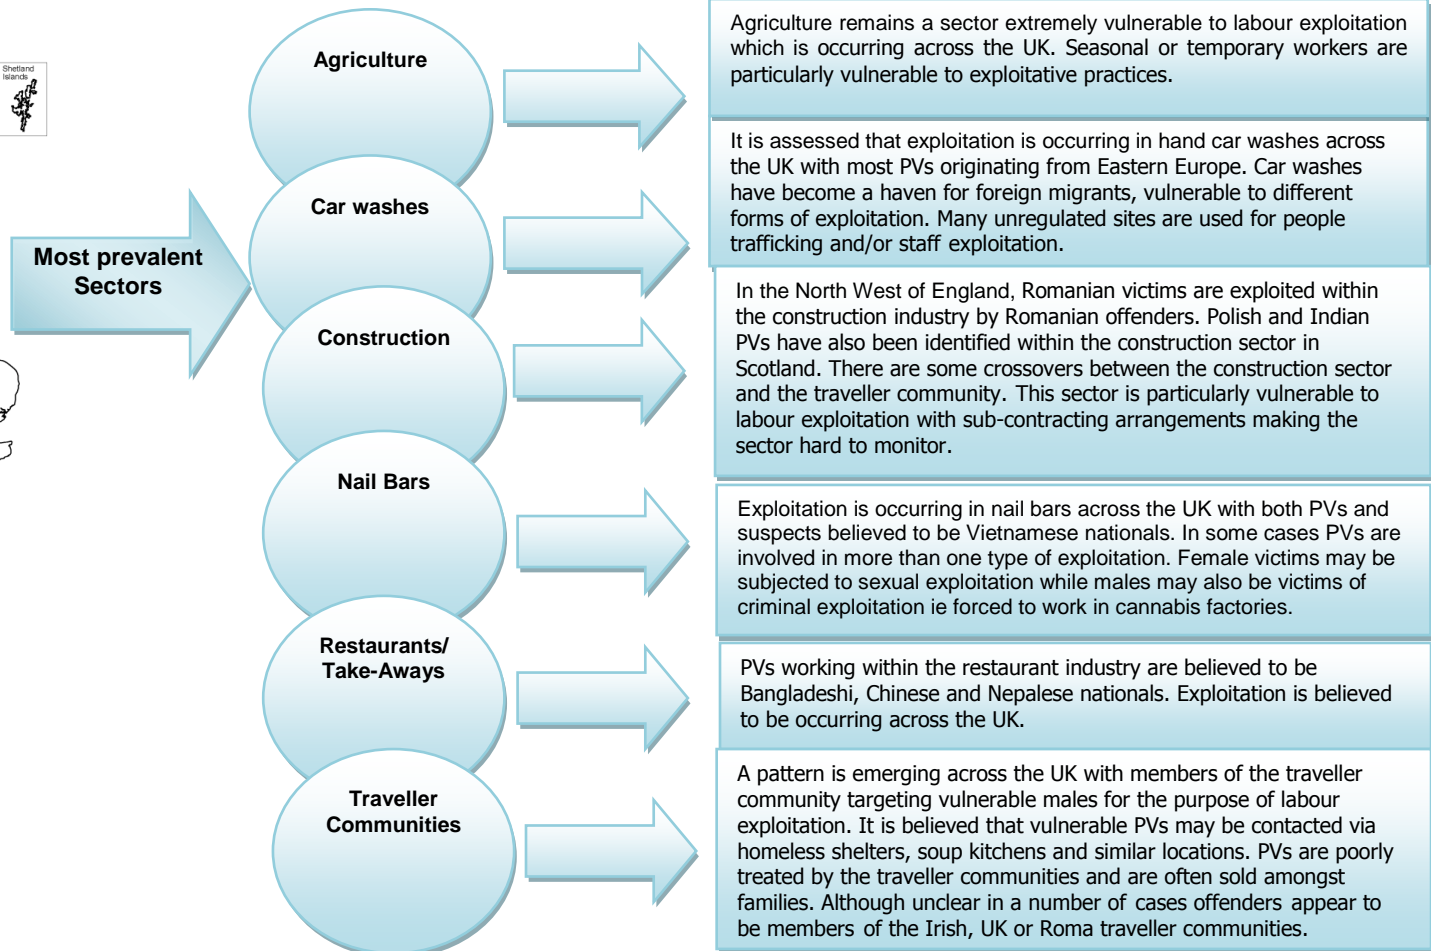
Shetland Islands

Most prevalent Sectors

Agriculture

Agriculture remains a sector extremely vulnerable to labour exploitation which is occurring across the UK. Seasonal or temporary workers are particularly vulnerable to exploitative practices.

Car washes

It is assessed that exploitation is occurring in hand car washes across the UK with most PVs originating from Eastern Europe. Car washes have become a haven for foreign migrants, vulnerable to different forms of exploitation. Many unregulated sites are used for people trafficking and/or staff exploitation.

Construction

In the North West of England, Romanian victims are exploited within the construction industry by Romanian offenders. Polish and Indian PVs have also been identified within the construction sector in Scotland. There are some crossovers between the construction sector and the traveller community. This sector is particularly vulnerable to labour exploitation with sub-contracting arrangements making the sector hard to monitor.

Nail Bars

Exploitation is occurring in nail bars across the UK with both PVs and suspects believed to be Vietnamese nationals. In some cases PVs are involved in more than one type of exploitation. Female victims may be subjected to sexual exploitation while males may also be victims of criminal exploitation ie forced to work in cannabis factories.

Restaurants/ Take-Aways

PVs working within the restaurant industry are believed to be Bangladeshi, Chinese and Nepalese nationals. Exploitation is believed to be occurring across the UK.

Traveller Communities

A pattern is emerging across the UK with members of the traveller community targeting vulnerable males for the purpose of labour exploitation. It is believed that vulnerable PVs may be contacted via homeless shelters, soup kitchens and similar locations. PVs are poorly treated by the traveller communities and are often sold amongst families. Although unclear in a number of cases offenders appear to be members of the Irish, UK or Roma traveller communities.